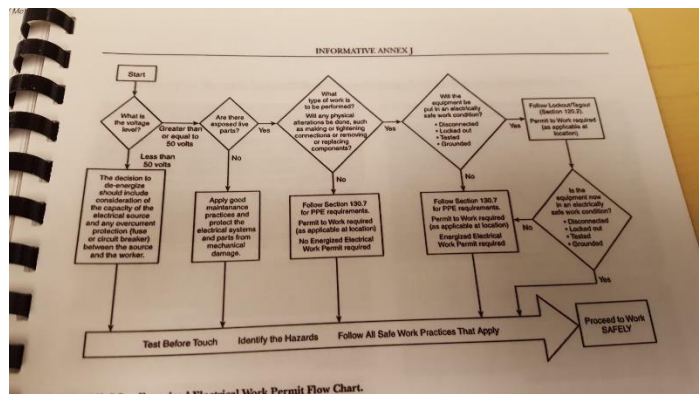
INFORMATIVE ANNEX J

Start

What is the voltage level?

Greater than or equal to 50 volts

Less than 50 volts

Are there exposed live parts?

Yes

No

What type of work is to be performed? Will any physical alterations be done, such as making or tightening connections or removing or replacing components?

Yes

No

Will the equipment be put in an electrically safe work condition?
• Disconnected
• Locked out
• Tested
• Grounded

Yes

No

Follow Lockout/Tagout (Section 120.2). Permit to Work required (as applicable at location)

Is the equipment now in an electrically safe work condition?
• Disconnected
• Locked out
• Tested
• Grounded

No

Yes

The decision to de-energize should include consideration of the capacity of the electrical source and any overcurrent protection (fuse or circuit breaker) between the source and the worker.

Apply good maintenance practices and protect the electrical systems and parts from mechanical damage.

Follow Section 130.7 for PPE requirements. Permit to Work required (as applicable at location) No Energized Electrical Work Permit required

Follow Section 130.7 for PPE requirements. Permit to Work required (as applicable at location) Energized Electrical Work Permit required

Test Before Touch     Identify the Hazards     Follow All Safe Work Practices That Apply

Proceed to Work SAFELY

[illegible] Electrical Work Permit Flow Chart.